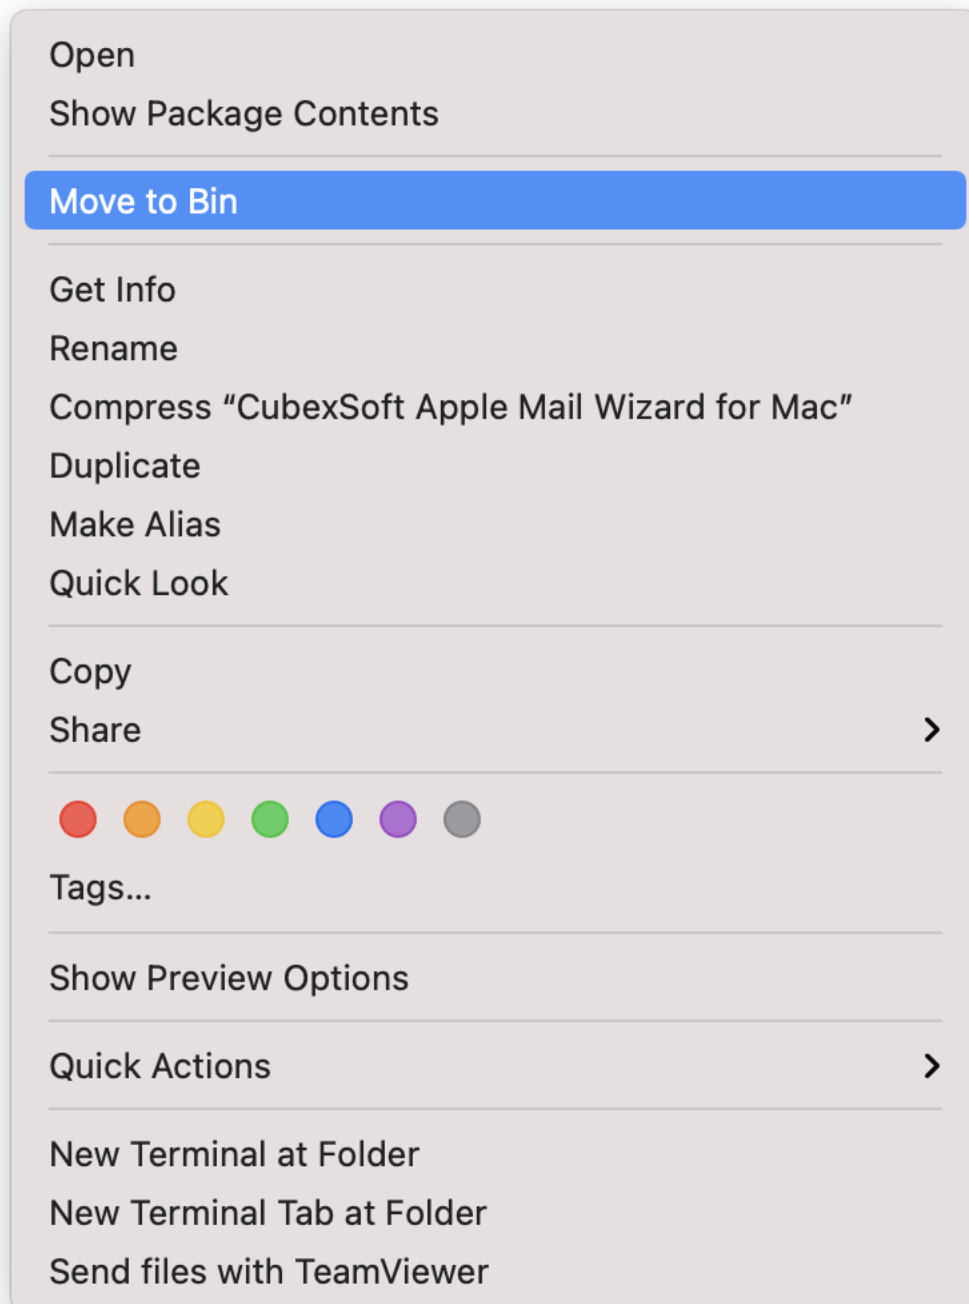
Open
Show Package Contents

Move to Bin

Get Info
Rename
Compress “CubexSoft Apple Mail Wizard for Mac”
Duplicate
Make Alias
Quick Look

Copy
Share >

Tags...

Show Preview Options

Quick Actions >

New Terminal at Folder
New Terminal Tab at Folder
Send files with TeamViewer